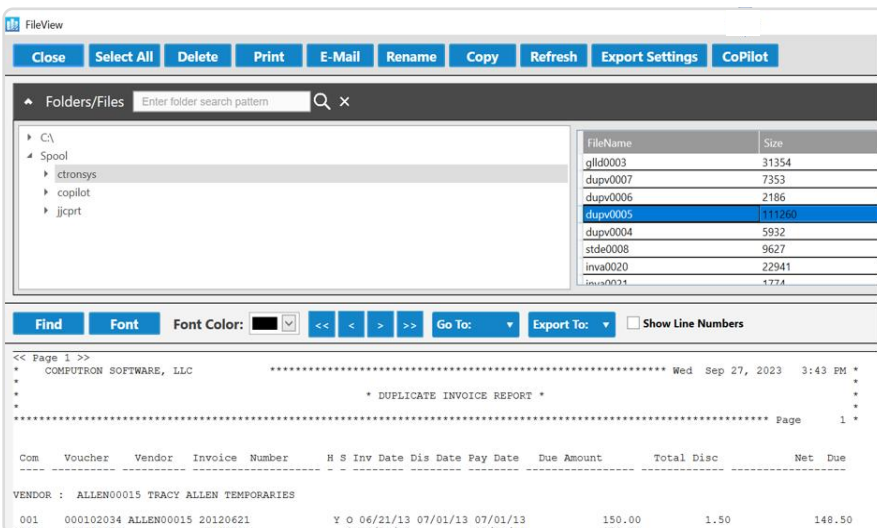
FileView

Close Select All Delete Print E-Mail Rename Copy Refresh Export Settings CoPilot

Folders/Files Enter folder search pattern

C:\
Spool
ctronsys
copilot
jjcprt

| FileName | Size |
|---|---|
| glld0003 | 31354 |
| dupv0007 | 7353 |
| dupv0006 | 2186 |
| dupv0005 | 111260 |
| dupv0004 | 5932 |
| stde0008 | 9627 |
| inva0020 | 22941 |
| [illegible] | 1774 |

Find Font Font Color: << < > >> Go To: Export To: Show Line Numbers

<< Page 1 >>
* COMPUTRON SOFTWARE, LLC ************************************************************ Wed Sep 27, 2023 3:43 PM *
*
* * DUPLICATE INVOICE REPORT *
*
********************************************************************************************** Page 1 *

Com Voucher Vendor Invoice Number H S Inv Date Dis Date Pay Date Due Amount Total Disc Net Due

VENDOR : ALLEN00015 TRACY ALLEN TEMPORARIES

001 000102034 ALLEN00015 20120621 Y O 06/21/13 07/01/13 07/01/13 150.00 1.50 148.50